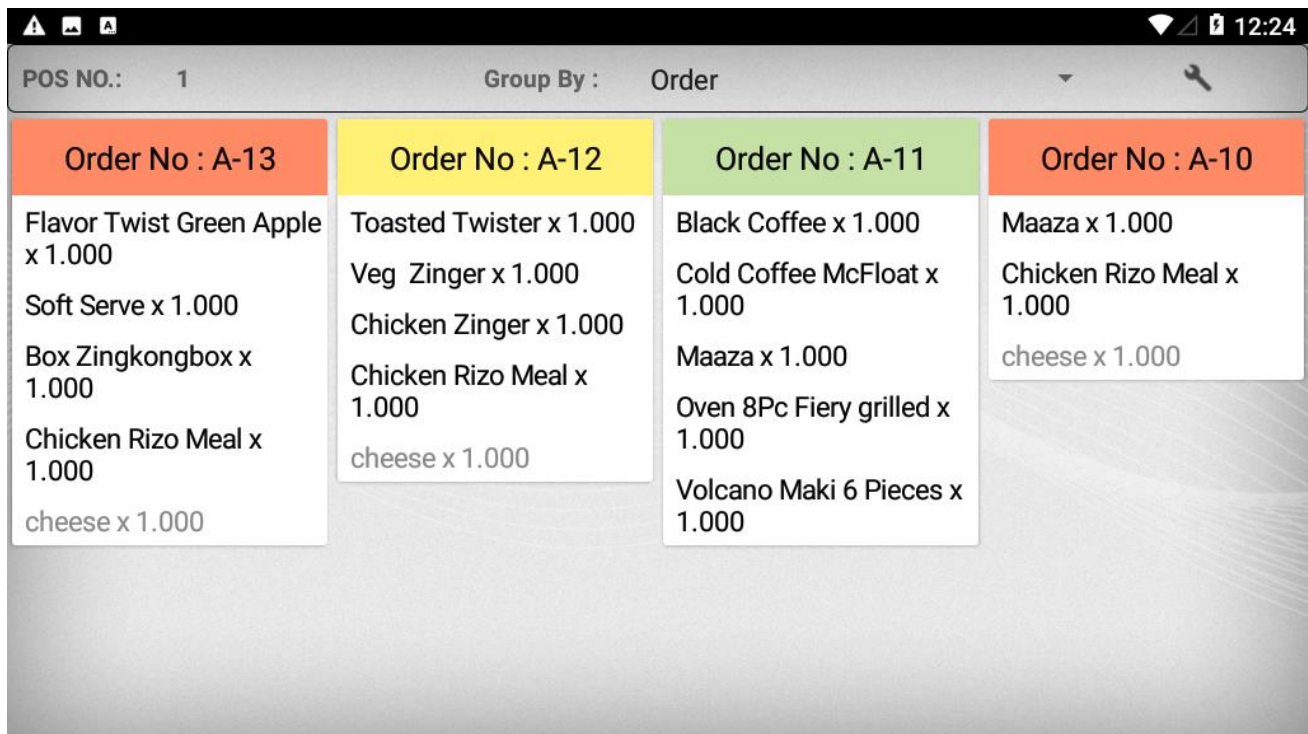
12:24

POS NO.: 1

Group By : Order

Order No : A-13

Flavor Twist Green Apple x 1.000

Soft Serve x 1.000

Box Zingkongbox x 1.000

Chicken Rizo Meal x 1.000

cheese x 1.000

Order No : A-12

Toasted Twister x 1.000

Veg Zinger x 1.000

Chicken Zinger x 1.000

Chicken Rizo Meal x 1.000

cheese x 1.000

Order No : A-11

Black Coffee x 1.000

Cold Coffee McFloat x 1.000

Maaza x 1.000

Oven 8Pc Fiery grilled x 1.000

Volcano Maki 6 Pieces x 1.000

Order No : A-10

Maaza x 1.000

Chicken Rizo Meal x 1.000

cheese x 1.000